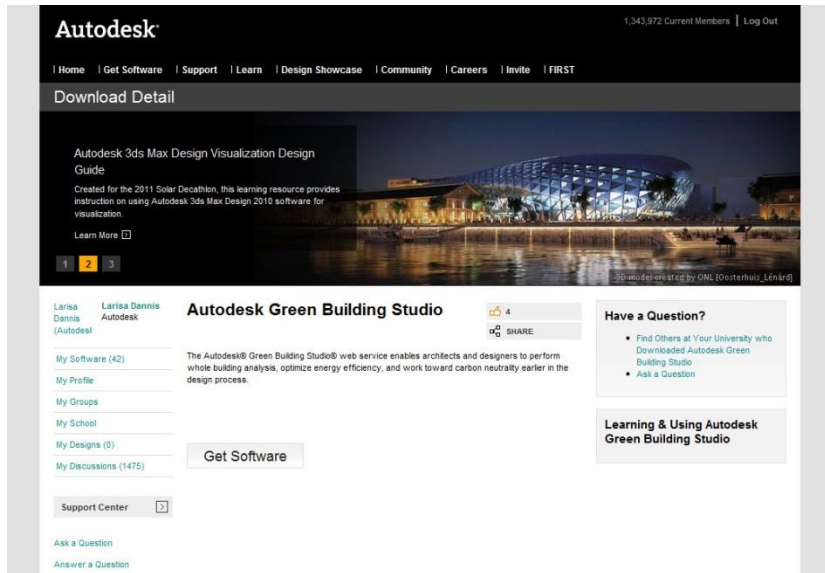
Autodesk

1,343,972 Current Members | Log Out

| Home | Get Software | Support | Learn | Design Showcase | Community | Careers | Invite | FIRST

Download Detail

Autodesk 3ds Max Design Visualization Design Guide

Created for the 2011 Solar Decathlon, this learning resource provides instruction on using Autodesk 3ds Max Design 2010 software for visualization.

Learn More

1 2 3

3D model created by ONL [Oosterhuis_Lénárd]

Larisa Dannis (Autodesk

Larisa Dannis
Autodesk

My Software (42)
My Profile
My Groups
My School
My Designs (0)
My Discussions (1475)

Support Center

Ask a Question
Answer a Question

Autodesk Green Building Studio

4

SHARE

The Autodesk® Green Building Studio® web service enables architects and designers to perform whole building analysis, optimize energy efficiency, and work toward carbon neutrality earlier in the design process.

Get Software

Have a Question?

• Find Others at Your University who Downloaded Autodesk Green Building Studio
• Ask a Question

Learning & Using Autodesk Green Building Studio